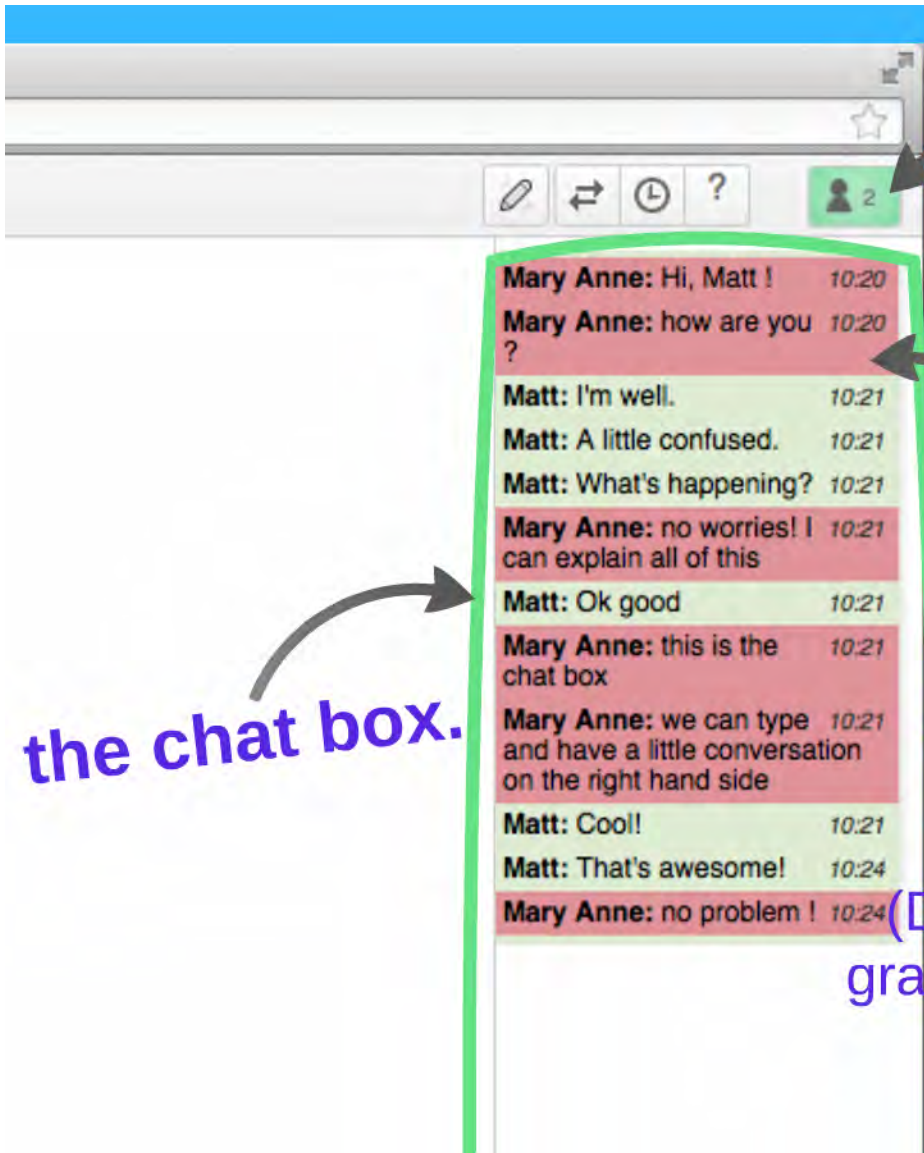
? 2

Mary Anne: Hi, Matt ! 10:20
Mary Anne: how are you ? 10:20
Matt: I'm well. 10:21
Matt: A little confused. 10:21
Matt: What's happening? 10:21
Mary Anne: no worries! I can explain all of this 10:21
Matt: Ok good 10:21
Mary Anne: this is the chat box 10:21
Mary Anne: we can type and have a little conversation on the right hand side 10:21
Matt: Cool! 10:21
Matt: That's awesome! 10:24
Mary Anne: no problem ! 10:24

the chat box.

(D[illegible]
gra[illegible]